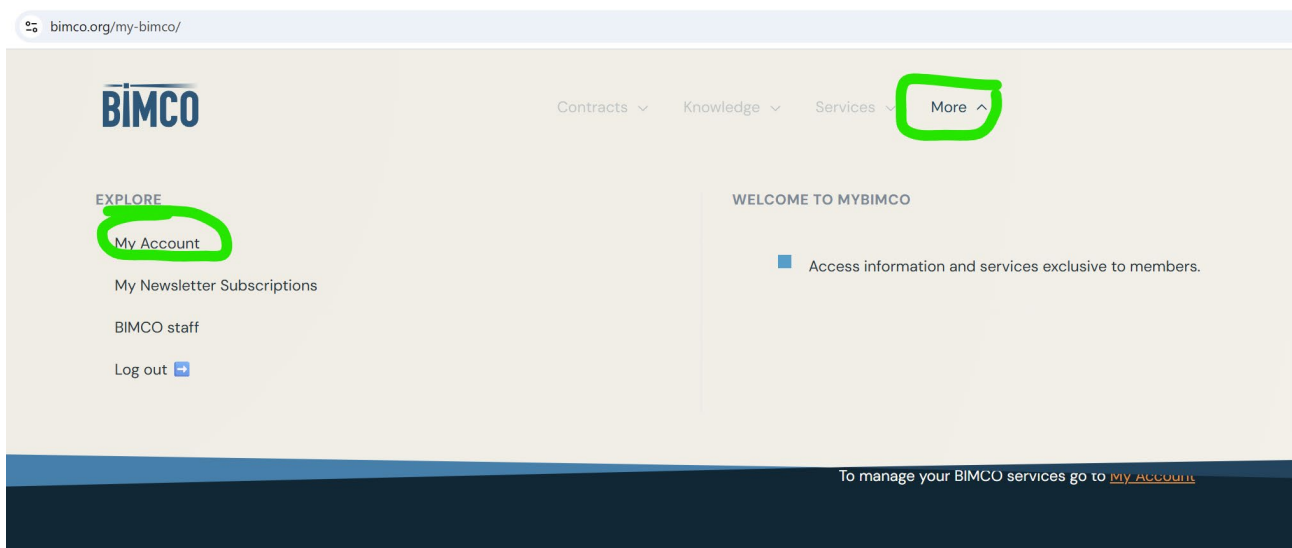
bimco.org/my-bimco/

BIMCO

Contracts Knowledge Services More

EXPLORE

My Account

My Newsletter Subscriptions

BIMCO staff

Log out

WELCOME TO MYBIMCO

Access information and services exclusive to members.

To manage your BIMCO services go to My Account